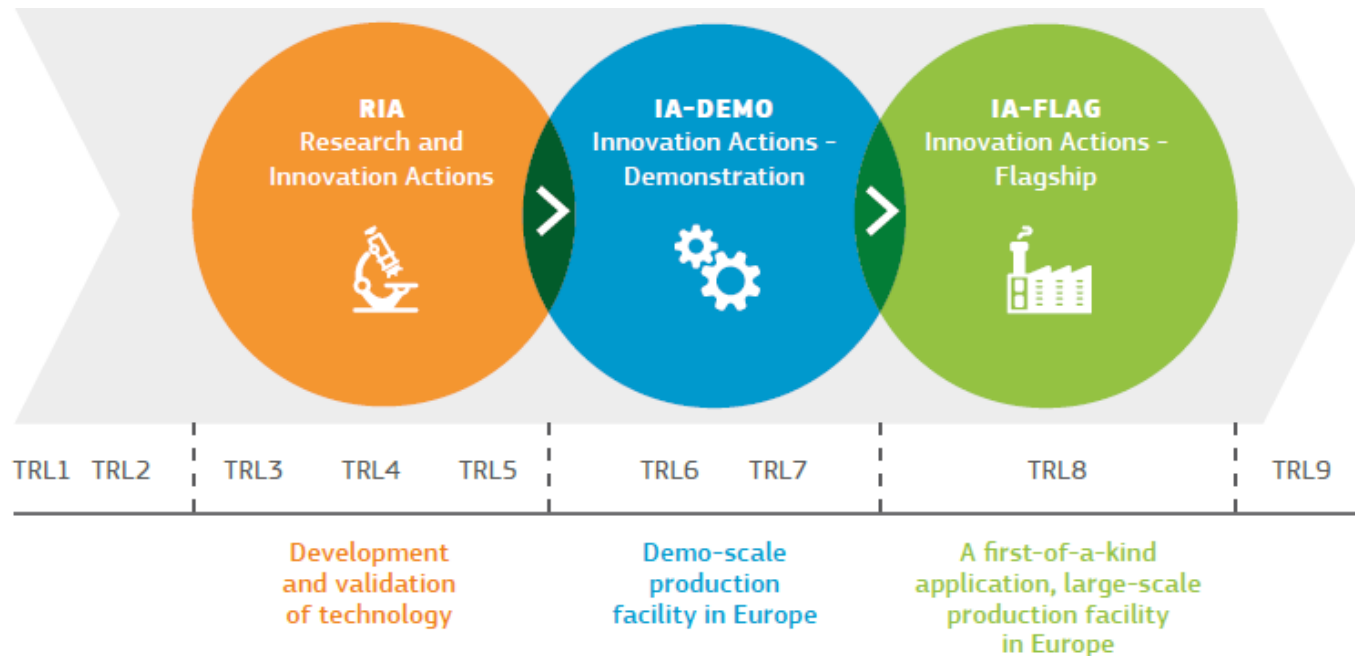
RIA
Research and Innovation Actions

IA-DEMO
Innovation Actions - Demonstration

IA-FLAG
Innovation Actions - Flagship

TRL1 TRL2 TRL3 TRL4 TRL5 TRL6 TRL7 TRL8 TRL9

Development and validation of technology

Demo-scale production facility in Europe

A first-of-a-kind application, large-scale production facility in Europe